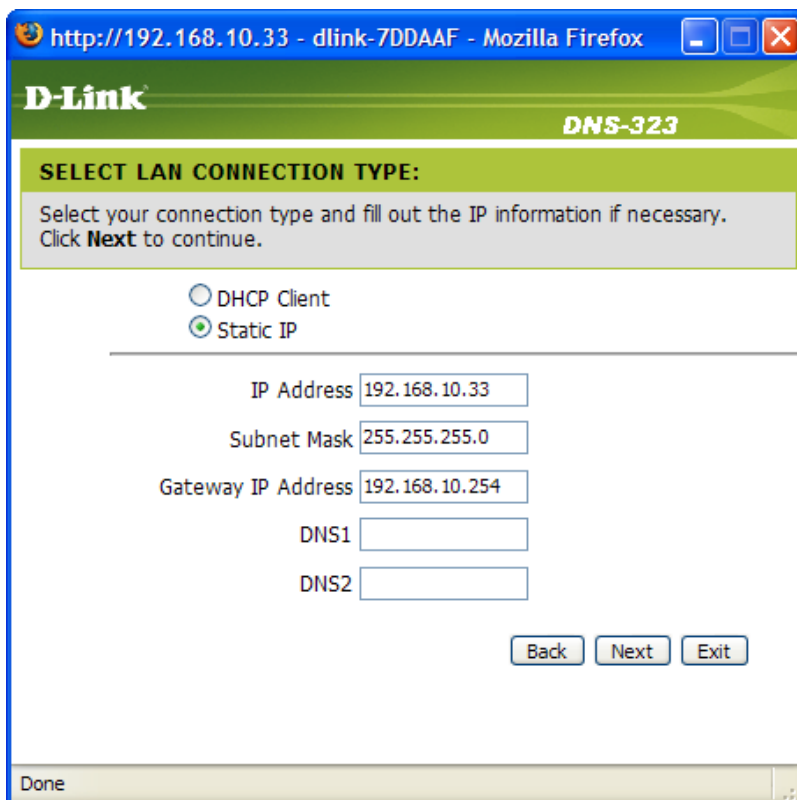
http://192.168.10.33 - dlink-7DDAAF - Mozilla Firefox

D-Link

DNS-323

SELECT LAN CONNECTION TYPE:

Select your connection type and fill out the IP information if necessary. Click **Next** to continue.

DHCP Client
Static IP

IP Address 192.168.10.33

Subnet Mask 255.255.255.0

Gateway IP Address 192.168.10.254

DNS1

DNS2

Back Next Exit

Done